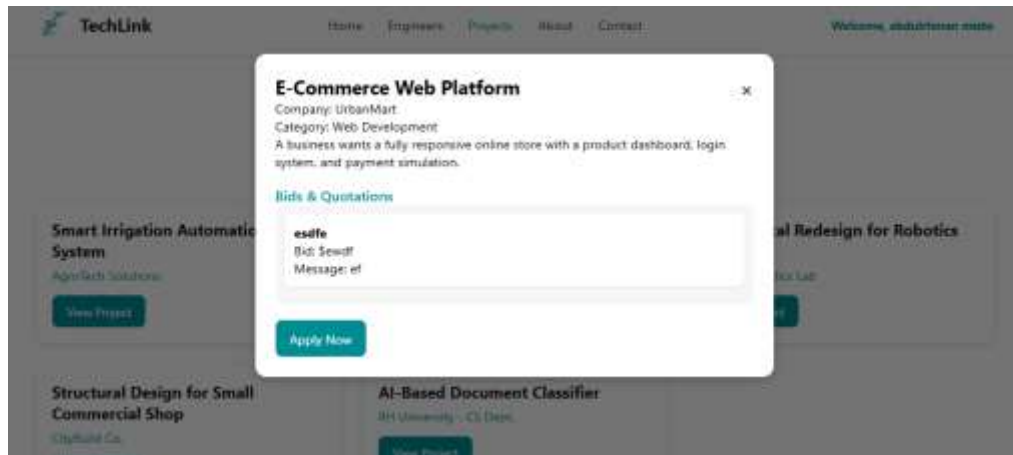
TechLink

Home Engineers Projects About Contact

Welcome, abdulrhman moto

E-Commerce Web Platform

×

Company: UrbanMart

Category: Web Development

A business wants a fully responsive online store with a product dashboard, login system, and payment simulation.

Bids & Quotations

esdfe

Bid: $ewdf

Message: ef

Apply Now

Smart Irrigation Automatic System

AgroTech Solutions

View Project

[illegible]al Redesign for Robotics

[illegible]ics Lab

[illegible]

Structural Design for Small Commercial Shop

CityBuild Co.

AI-Based Document Classifier

RH University - CS Dept.

View Project